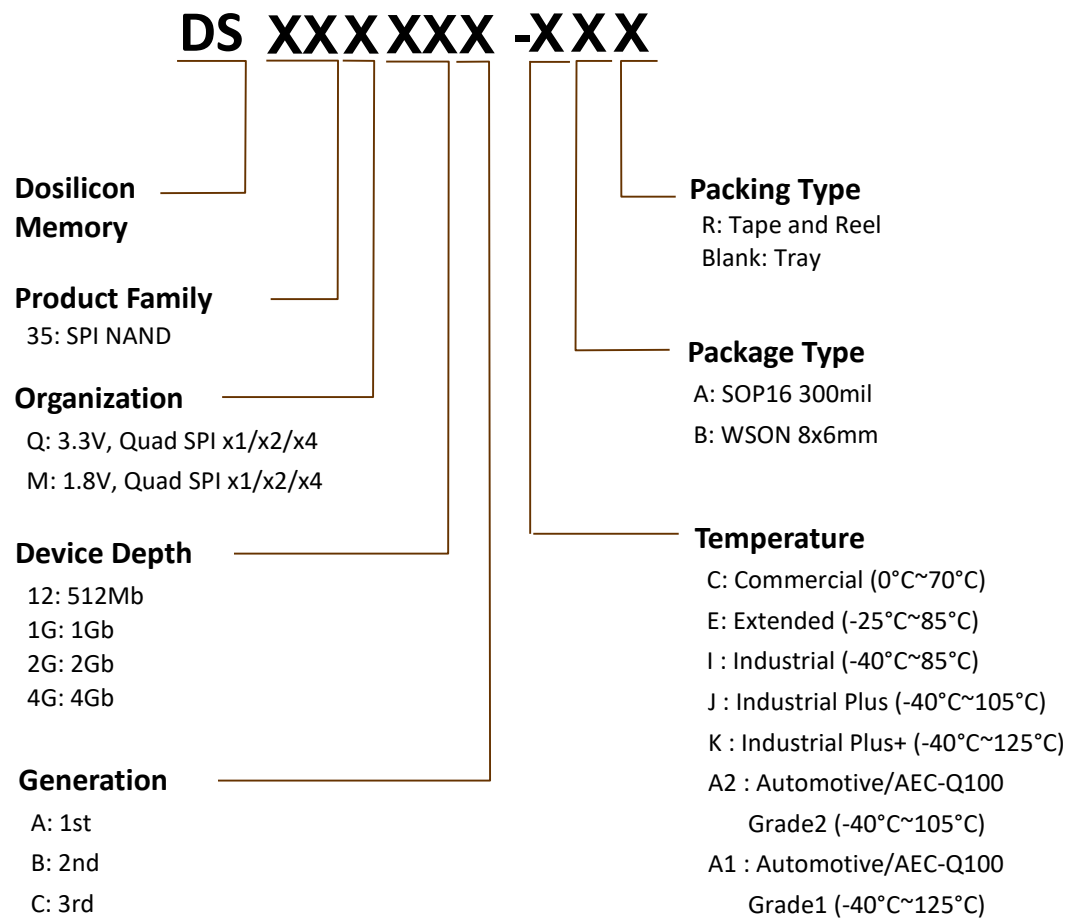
DS XXXXXX -XXX

Dosilicon Memory

Product Family
35: SPI NAND

Organization
Q: 3.3V, Quad SPI x1/x2/x4
M: 1.8V, Quad SPI x1/x2/x4

Device Depth
12: 512Mb
1G: 1Gb
2G: 2Gb
4G: 4Gb

Generation
A: 1st
B: 2nd
C: 3rd

Packing Type
R: Tape and Reel
Blank: Tray

Package Type
A: SOP16 300mil
B: WSON 8x6mm

Temperature
C: Commercial (0°C~70°C)
E: Extended (-25°C~85°C)
I : Industrial (-40°C~85°C)
J : Industrial Plus (-40°C~105°C)
K : Industrial Plus+ (-40°C~125°C)
A2 : Automotive/AEC-Q100 Grade2 (-40°C~105°C)
A1 : Automotive/AEC-Q100 Grade1 (-40°C~125°C)